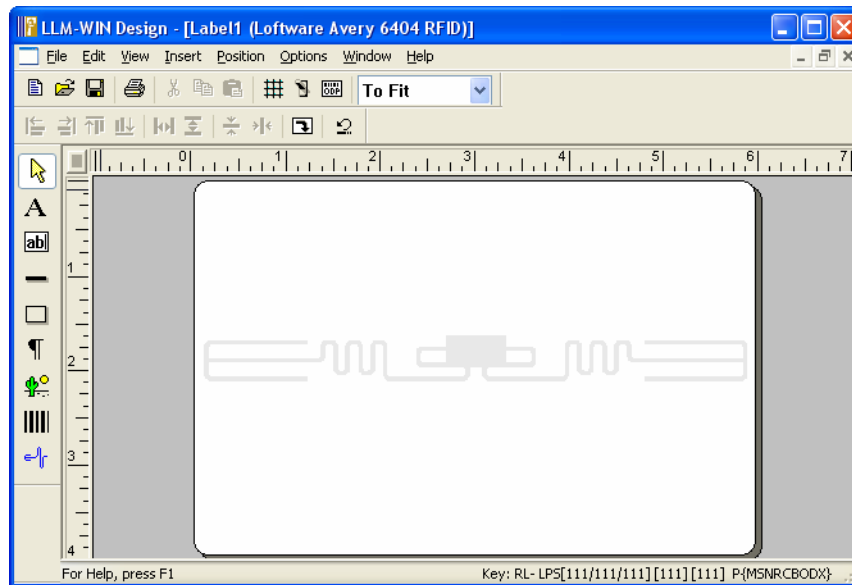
LLM-WIN Design - [Label1 (Loftware Avery 6404 RFID)]

File Edit View Insert Position Options Window Help

To Fit

0 1 2 3 4 5 6 7

A

ab|

¶

1

2

3

4

For Help, press F1

Key: RL- LPS[111/111/111][111][111] P{MSNRCBODX}